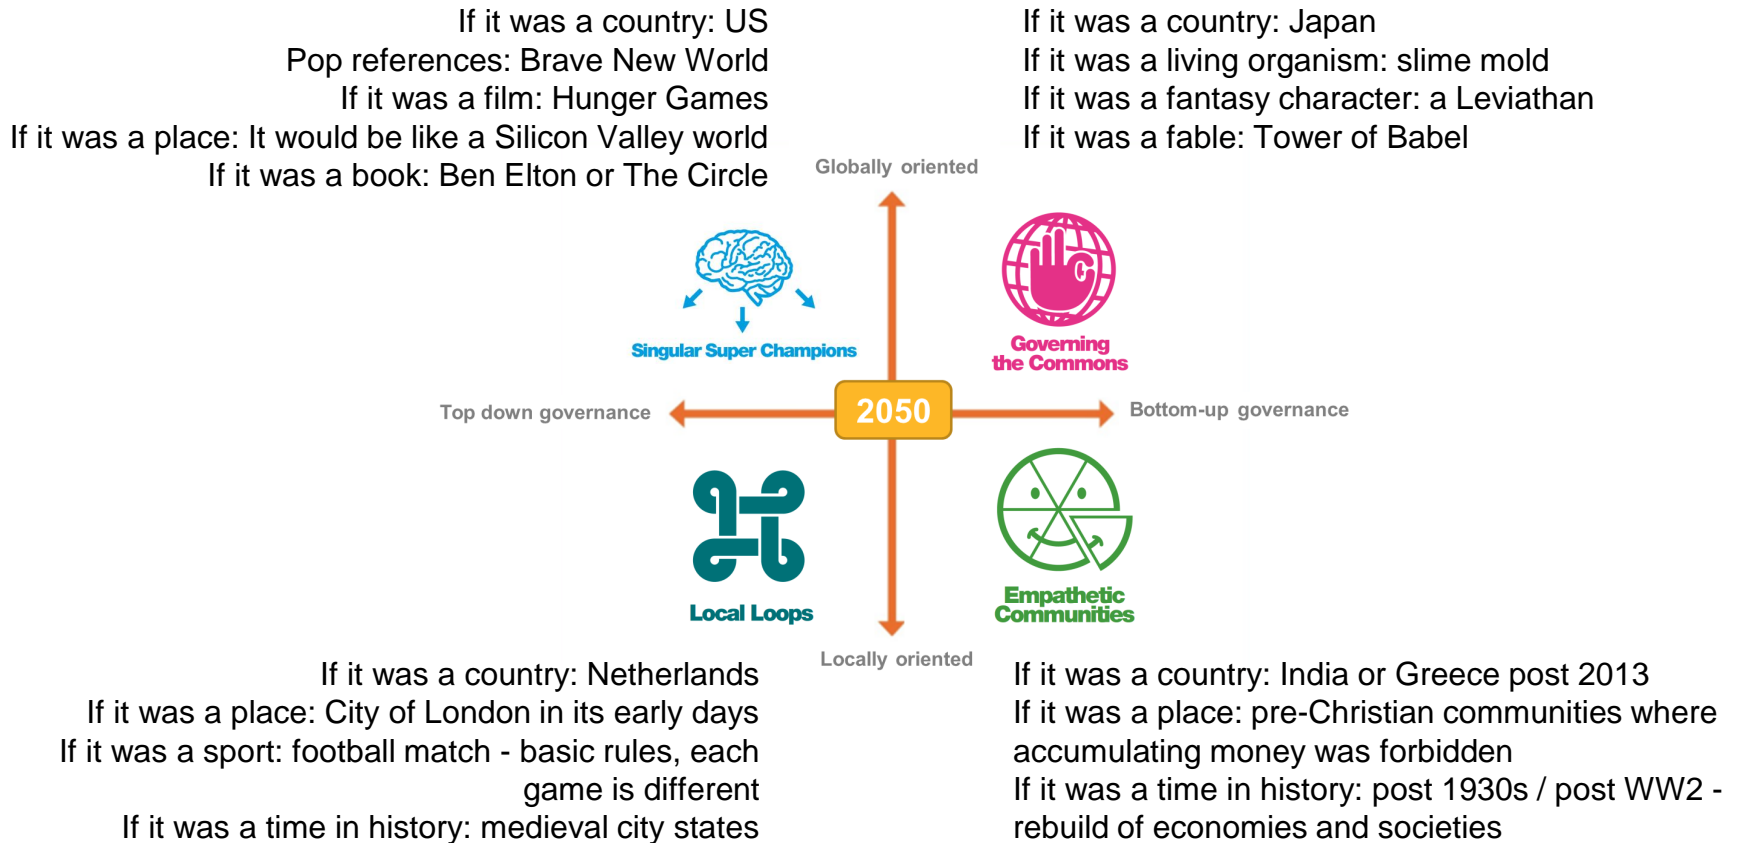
If it was a country: US
Pop references: Brave New World
If it was a film: Hunger Games
If it was a place: It would be like a Silicon Valley world
If it was a book: Ben Elton or The Circle

If it was a country: Japan
If it was a living organism: slime mold
If it was a fantasy character: a Leviathan
If it was a fable: Tower of Babel

Globally oriented

Singular Super Champions

Governing the Commons

Top down governance

2050

Bottom-up governance

Local Loops

Empathetic Communities

Locally oriented

If it was a country: Netherlands
If it was a place: City of London in its early days
If it was a sport: football match - basic rules, each game is different
If it was a time in history: medieval city states

If it was a country: India or Greece post 2013
If it was a place: pre-Christian communities where accumulating money was forbidden
If it was a time in history: post 1930s / post WW2 - rebuild of economies and societies